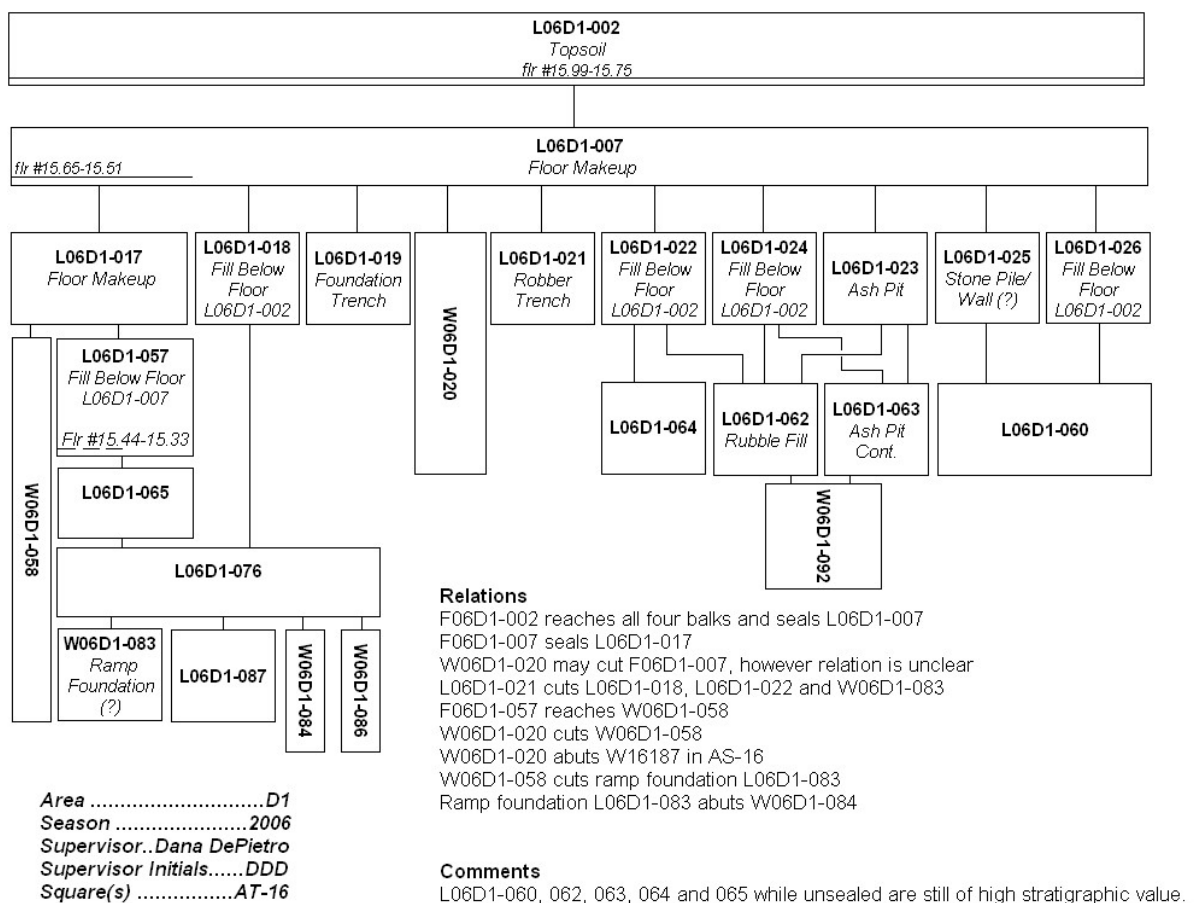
L06D1-002
Topsoil
flr #15.99-15.75

L06D1-007
Floor Makeup
flr #15.65-15.51

L06D1-017
Floor Makeup

L06D1-018
Fill Below Floor
L06D1-002

L06D1-019
Foundation Trench

W06D1-020

L06D1-021
Robber Trench

L06D1-022
Fill Below Floor
L06D1-002

L06D1-024
Fill Below Floor
L06D1-002

L06D1-023
Ash Pit

L06D1-025
Stone Pile/ Wall (?)

L06D1-026
Fill Below Floor
L06D1-002

W06D1-058

L06D1-057
Fill Below Floor
L06D1-007
Flr #15.44-15.33

L06D1-065

L06D1-076

L06D1-064

L06D1-062
Rubble Fill

L06D1-063
Ash Pit Cont.

L06D1-060

W06D1-092

W06D1-083
Ramp Foundation (?)

L06D1-087

W06D1-084

W06D1-086

Relations
F06D1-002 reaches all four balks and seals L06D1-007
F06D1-007 seals L06D1-017
W06D1-020 may cut F06D1-007, however relation is unclear
L06D1-021 cuts L06D1-018, L06D1-022 and W06D1-083
F06D1-057 reaches W06D1-058
W06D1-020 cuts W06D1-058
W06D1-020 abuts W16187 in AS-16
W06D1-058 cuts ramp foundation L06D1-083
Ramp foundation L06D1-083 abuts W06D1-084

Area ............................D1
Season ......................2006
Supervisor..Dana DePietro
Supervisor Initials......DDD
Square(s) ................AT-16

Comments
L06D1-060, 062, 063, 064 and 065 while unsealed are still of high stratigraphic value.